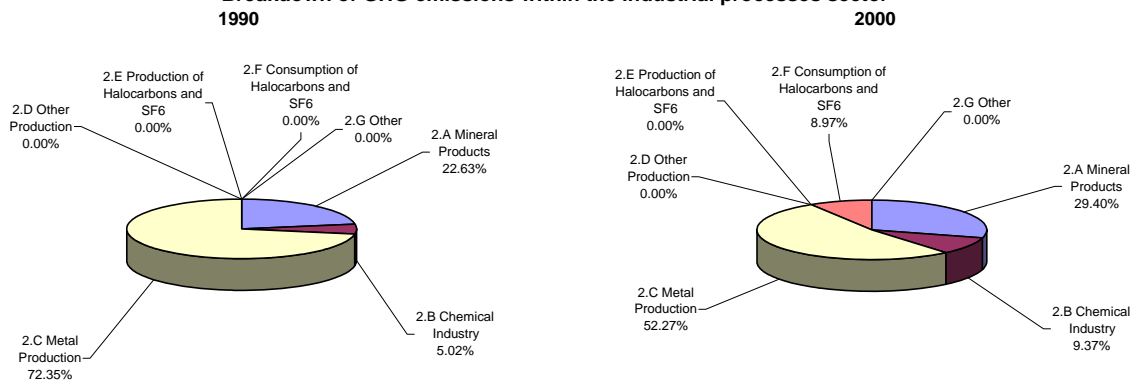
Breakdown of GHG emissions within the industrial processes sector

1990

2.E Production of Halocarbons and SF6 0.00%

2.F Consumption of Halocarbons and SF6 0.00%

2.D Other Production 0.00%

2.G Other 0.00%

2.A Mineral Products 22.63%

2.B Chemical Industry 5.02%

2.C Metal Production 72.35%

2000

2.E Production of Halocarbons and SF6 0.00%

2.F Consumption of Halocarbons and SF6 8.97%

2.G Other 0.00%

2.D Other Production 0.00%

2.A Mineral Products 29.40%

2.C Metal Production 52.27%

2.B Chemical Industry 9.37%